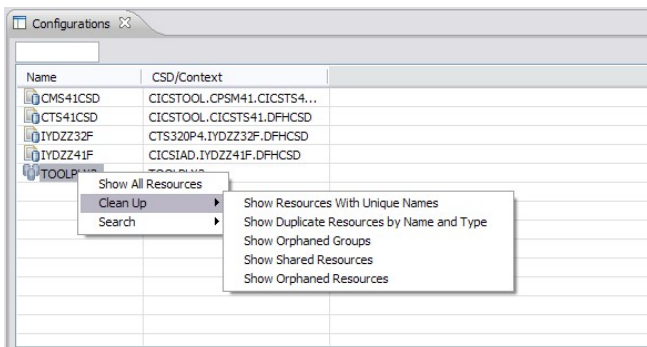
Configurations

| Name | CSD/Context |
|---|---|
| CMS41CSD | CICSTOOL.CPSM41.CICSTS4... |
| CTS41CSD | CICSTOOL.CICSTS41.DFHCSD |
| IYDZZ32F | CTS320P4.IYDZZ32F.DFHCSD |
| IYDZZ41F | CICSIAD.IYDZZ41F.DFHCSD |
| TOOLP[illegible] | TOOLP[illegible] |

Show All Resources
Clean Up
Search

Show Resources With Unique Names
Show Duplicate Resources by Name and Type
Show Orphaned Groups
Show Shared Resources
Show Orphaned Resources